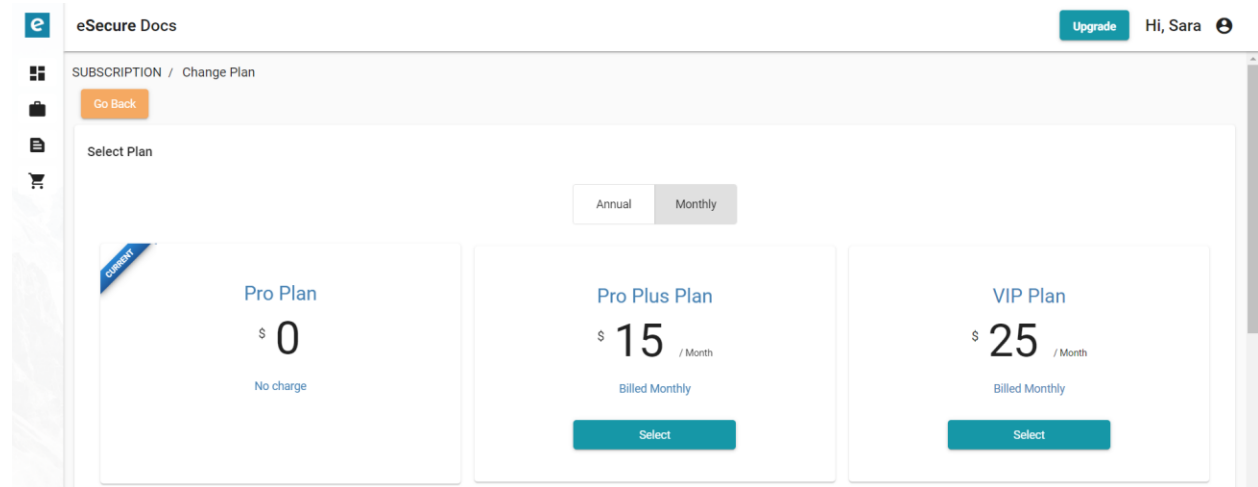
e

eSecure Docs

Upgrade

Hi, Sara

SUBSCRIPTION / Change Plan

Go Back

Select Plan

Annual | Monthly

CURRENT

Pro Plan

$ 0

No charge

Pro Plus Plan

$ 15 / Month

Billed Monthly

Select

VIP Plan

$ 25 / Month

Billed Monthly

Select